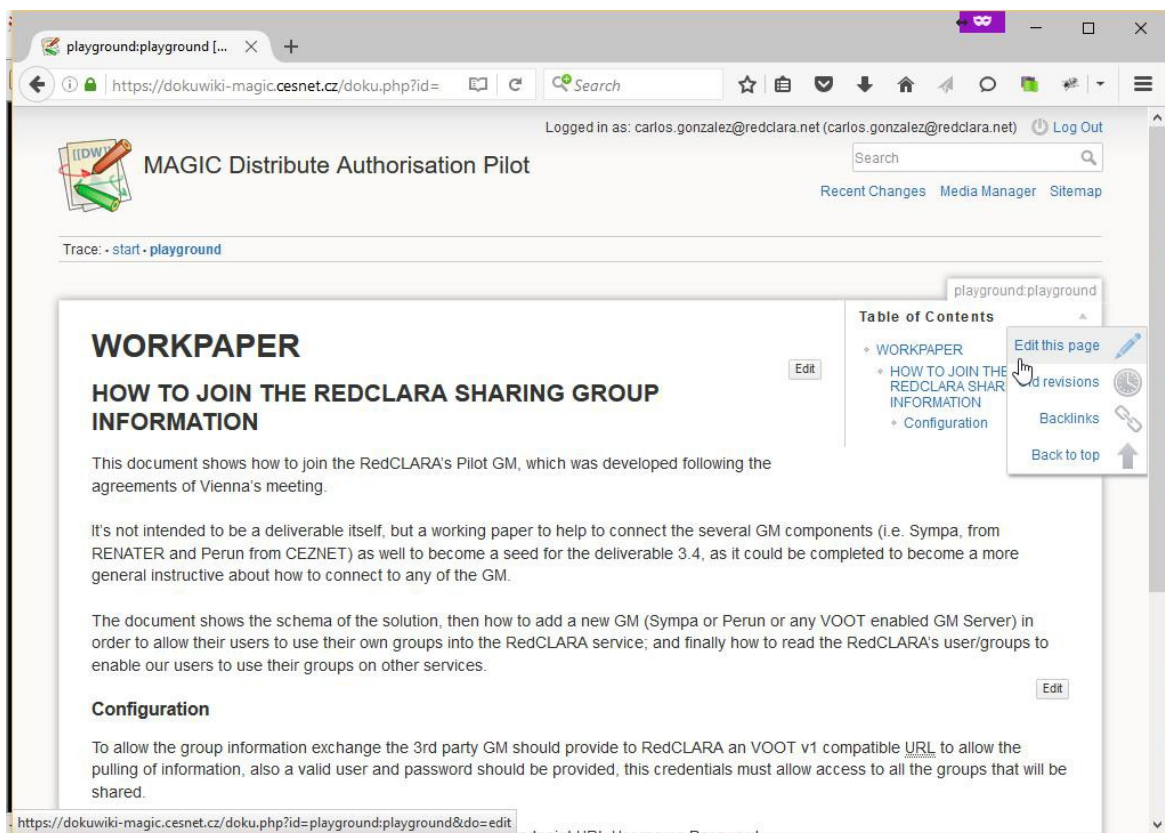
playground:playground [... ×

https://dokuwiki-magic.cesnet.cz/doku.php?id=

Search

Logged in as: carlos.gonzalez@redclara.net (carlos.gonzalez@redclara.net) Log Out

MAGIC Distribute Authorisation Pilot

Search

Recent Changes Media Manager Sitemap

Trace: · start · playground

playground:playground

Table of Contents

WORKPAPER
HOW TO JOIN THE REDCLARA SHAR INFORMATION
Configuration

Edit this page
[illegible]d revisions
Backlinks
Back to top

# WORKPAPER

Edit

## HOW TO JOIN THE REDCLARA SHARING GROUP INFORMATION

This document shows how to join the RedCLARA's Pilot GM, which was developed following the agreements of Vienna's meeting.

It's not intended to be a deliverable itself, but a working paper to help to connect the several GM components (i.e. Sympa, from RENATER and Perun from CEZNET) as well to become a seed for the deliverable 3.4, as it could be completed to become a more general instructive about how to connect to any of the GM.

The document shows the schema of the solution, then how to add a new GM (Sympa or Perun or any VOOT enabled GM Server) in order to allow their users to use their own groups into the RedCLARA service; and finally how to read the RedCLARA's user/groups to enable our users to use their groups on other services.

Edit

### Configuration

To allow the group information exchange the 3rd party GM should provide to RedCLARA an VOOT v1 compatible URL to allow the pulling of information, also a valid user and password should be provided, this credentials must allow access to all the groups that will be shared.

https://dokuwiki-magic.cesnet.cz/doku.php?id=playground:playground&do=edit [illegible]